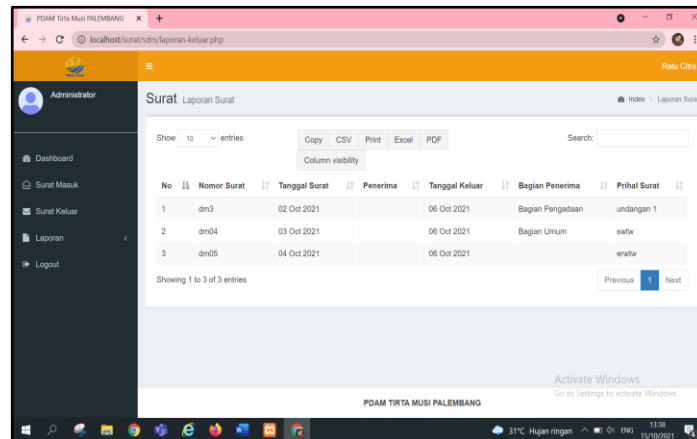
PDAM Tirta Musi PALEMBANG ×
+
localhost/surat/sdm/laporan-keluar.php

Ratu Citra

Administrator

Dashboard
Surat Masuk
Surat Keluar
Laporan
Logout

Surat Laporan Surat

Index > Laporan Surat

Show 10 entries

Copy CSV Print Excel PDF
Column visibility

Search:

| No | Nomor Surat | Tanggal Surat | Penerima | Tanggal Keluar | Bagian Penerima | Prihal Surat |
|---|---|---|---|---|---|---|
| 1 | dm3 | 02 Oct 2021 | | 06 Oct 2021 | Bagian Pengadaan | undangan 1 |
| 2 | dm04 | 03 Oct 2021 | | 06 Oct 2021 | Bagian Umum | swtw |
| 3 | dm05 | 04 Oct 2021 | | 06 Oct 2021 | | erwtw |

Showing 1 to 3 of 3 entries

Previous 1 Next

Activate Windows
Go to Settings to activate Windows.

PDAM TIRTA MUSI PALEMBANG

31°C Hujan ringan ENG 13:38 15/10/2021